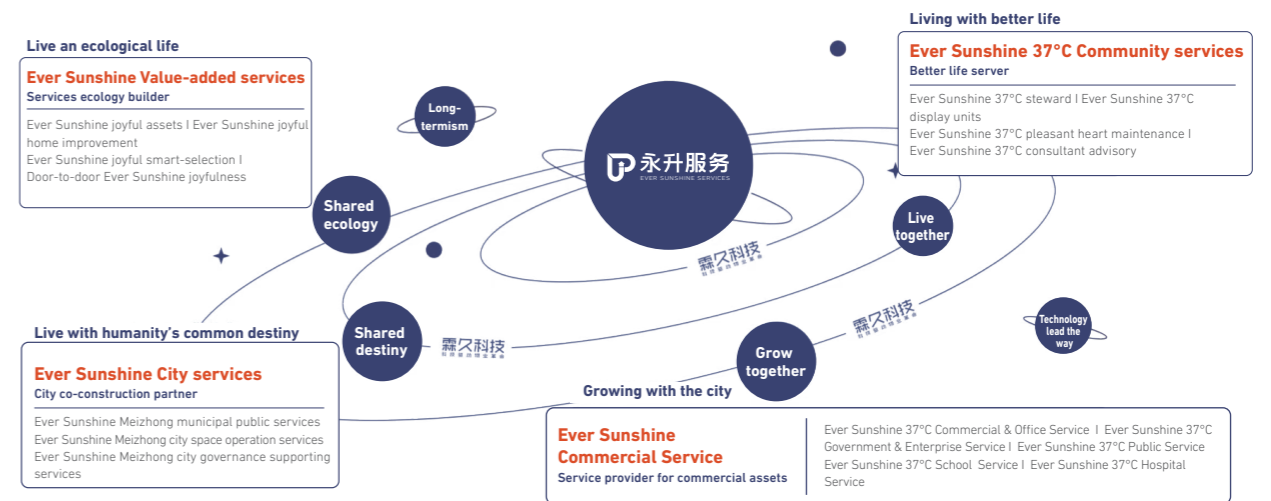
Live an ecological life

Ever Sunshine Value-added services
Services ecology builder

Ever Sunshine joyful assets I Ever Sunshine joyful home improvement
Ever Sunshine joyful smart-selection I
Door-to-door Ever Sunshine joyfulness

Long-termism

永升服务
EVER SUNSHINE SERVICES

Living with better life

Ever Sunshine 37°C Community services
Better life server

Ever Sunshine 37°C steward I Ever Sunshine 37°C display units
Ever Sunshine 37°C pleasant heart maintenance I
Ever Sunshine 37°C consultant advisory

Shared ecology

Live together

霖久科技

霖久科技

霖久科技

Technology lead the way

Shared destiny

Grow together

Live with humanity's common destiny

Ever Sunshine City services
City co-construction partner

Ever Sunshine Meizhong municipal public services
Ever Sunshine Meizhong city space operation services
Ever Sunshine Meizhong city governance supporting services

Growing with the city

Ever Sunshine Commercial Service
Service provider for commercial assets

Ever Sunshine 37°C Commercial & Office Service I Ever Sunshine 37°C Government & Enterprise Service I Ever Sunshine 37°C Public Service
Ever Sunshine 37°C School Service I Ever Sunshine 37°C Hospital Service